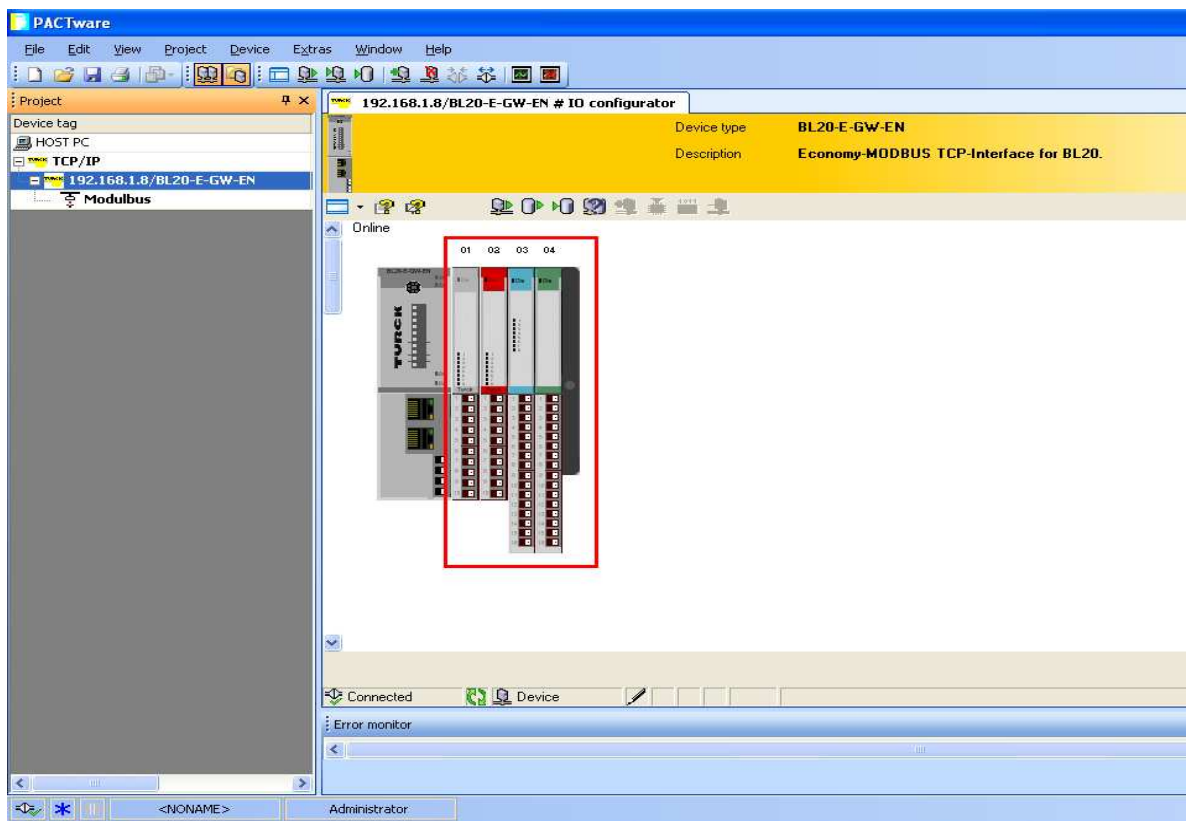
PACTware

File Edit View Project Device Extras Window Help

Project

Device tag

HOST PC

TCP/IP

192.168.1.8/BL20-E-GW-EN

Modulbus

192.168.1.8/BL20-E-GW-EN # IO configurator

Device type BL20-E-GW-EN

Description Economy-MODBUS TCP-Interface for BL20.

Online

01 02 03 04

TURCK

Connected

Device

Error monitor

<NONAME>

Administrator